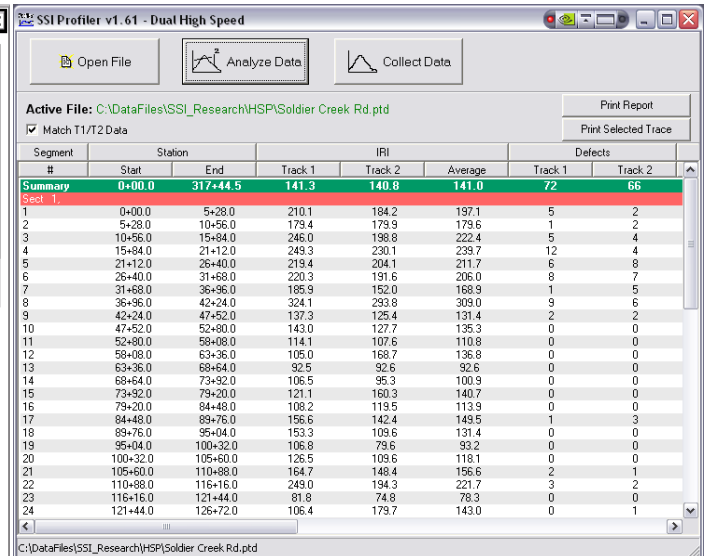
SSI Profiler v1.61 - Dual High Speed

Open File

Analyze Data

Collect Data

Active File: C:\DataFiles\SSI_Research\HSP\Soldier Creek Rd.ptd

Print Report

Print Selected Trace

Match T1/T2 Data

| Segment | Station | | IRI | | | Defects | |
|---|---|---|---|---|---|---|---|
| # | Start | End | Track 1 | Track 2 | Average | Track 1 | Track 2 |
| Summary | 0+00.0 | 317+44.5 | 141.3 | 140.8 | 141.0 | 72 | 66 |
| Sect 1, | | | | | | | |
| 1 | 0+00.0 | 5+28.0 | 210.1 | 184.2 | 197.1 | 5 | 2 |
| 2 | 5+28.0 | 10+56.0 | 179.4 | 179.9 | 179.6 | 1 | 2 |
| 3 | 10+56.0 | 15+84.0 | 246.0 | 198.8 | 222.4 | 5 | 4 |
| 4 | 15+84.0 | 21+12.0 | 249.3 | 230.1 | 239.7 | 12 | 4 |
| 5 | 21+12.0 | 26+40.0 | 219.4 | 204.1 | 211.7 | 6 | 8 |
| 6 | 26+40.0 | 31+68.0 | 220.3 | 191.6 | 206.0 | 8 | 7 |
| 7 | 31+68.0 | 36+96.0 | 185.9 | 152.0 | 168.9 | 1 | 5 |
| 8 | 36+96.0 | 42+24.0 | 324.1 | 293.8 | 309.0 | 9 | 6 |
| 9 | 42+24.0 | 47+52.0 | 137.3 | 125.4 | 131.4 | 2 | 2 |
| 10 | 47+52.0 | 52+80.0 | 143.0 | 127.7 | 135.3 | 0 | 0 |
| 11 | 52+80.0 | 58+08.0 | 114.1 | 107.6 | 110.8 | 0 | 0 |
| 12 | 58+08.0 | 63+36.0 | 105.0 | 168.7 | 136.8 | 0 | 0 |
| 13 | 63+36.0 | 68+64.0 | 92.5 | 92.6 | 92.6 | 0 | 0 |
| 14 | 68+64.0 | 73+92.0 | 106.5 | 95.3 | 100.9 | 0 | 0 |
| 15 | 73+92.0 | 79+20.0 | 121.1 | 160.3 | 140.7 | 0 | 0 |
| 16 | 79+20.0 | 84+48.0 | 108.2 | 119.5 | 113.9 | 0 | 0 |
| 17 | 84+48.0 | 89+76.0 | 156.6 | 142.4 | 149.5 | 1 | 3 |
| 18 | 89+76.0 | 95+04.0 | 153.3 | 109.6 | 131.4 | 0 | 0 |
| 19 | 95+04.0 | 100+32.0 | 106.8 | 79.6 | 93.2 | 0 | 0 |
| 20 | 100+32.0 | 105+60.0 | 126.5 | 109.6 | 118.1 | 0 | 0 |
| 21 | 105+60.0 | 110+88.0 | 164.7 | 148.4 | 156.6 | 2 | 1 |
| 22 | 110+88.0 | 116+16.0 | 249.0 | 194.3 | 221.7 | 3 | 2 |
| 23 | 116+16.0 | 121+44.0 | 81.8 | 74.8 | 78.3 | 0 | 0 |
| 24 | 121+44.0 | 126+72.0 | 106.4 | 179.7 | 143.0 | 0 | 1 |

C:\DataFiles\SSI_Research\HSP\Soldier Creek Rd.ptd